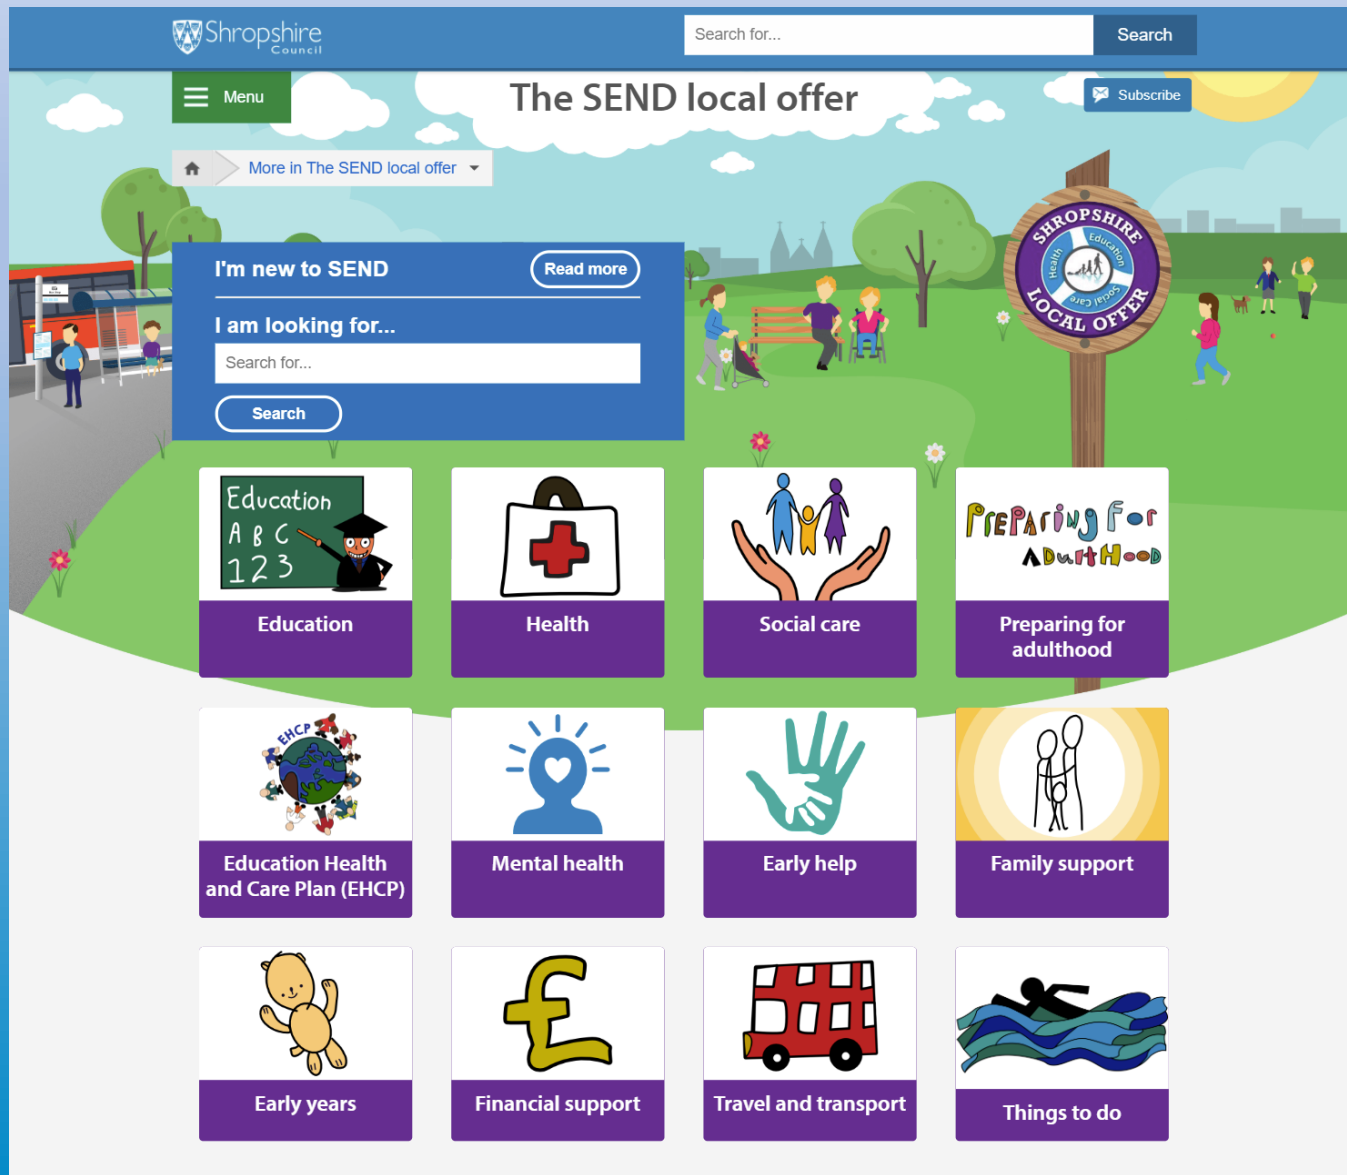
Shropshire Council

Search for...

Search

Menu

The SEND local offer

Subscribe

More in The SEND local offer

I'm new to SEND

Read more

I am looking for...

Search for...

Search

SHROPSHIRE LOCAL OFFER

Health

Education

Social care

Education

A B C

1 2 3

Education

Health

Social care

Preparing for Adulthood

Preparing for adulthood

EHCP

Education Health and Care Plan (EHCP)

Mental health

Early help

Family support

Early years

Financial support

Travel and transport

Things to do